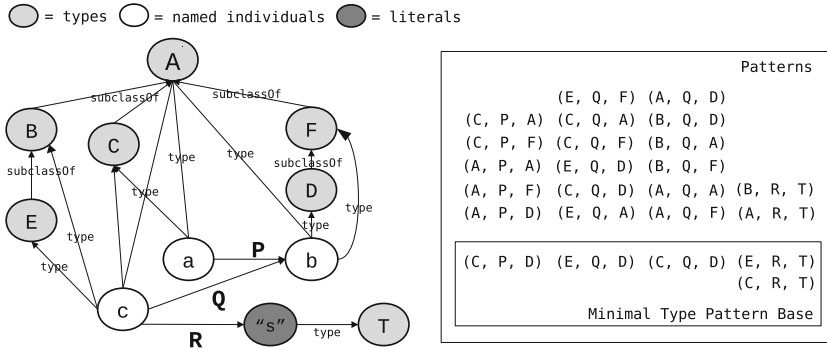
= types = named individuals = literals

A

subclassOf

subclassOf

B

C

F

type

type

subclassOf

subclassOf

type

D

E

type

type

type

type

a

P

b

type

c

Q

R

"s"

type

T

Patterns

(E, Q, F) (A, Q, D)
(C, P, A) (C, Q, A) (B, Q, D)
(C, P, F) (C, Q, F) (B, Q, A)
(A, P, A) (E, Q, D) (B, Q, F)
(A, P, F) (C, Q, D) (A, Q, A) (B, R, T)
(A, P, D) (E, Q, A) (A, Q, F) (A, R, T)

(C, P, D) (E, Q, D) (C, Q, D) (E, R, T)
(C, R, T)

Minimal Type Pattern Base